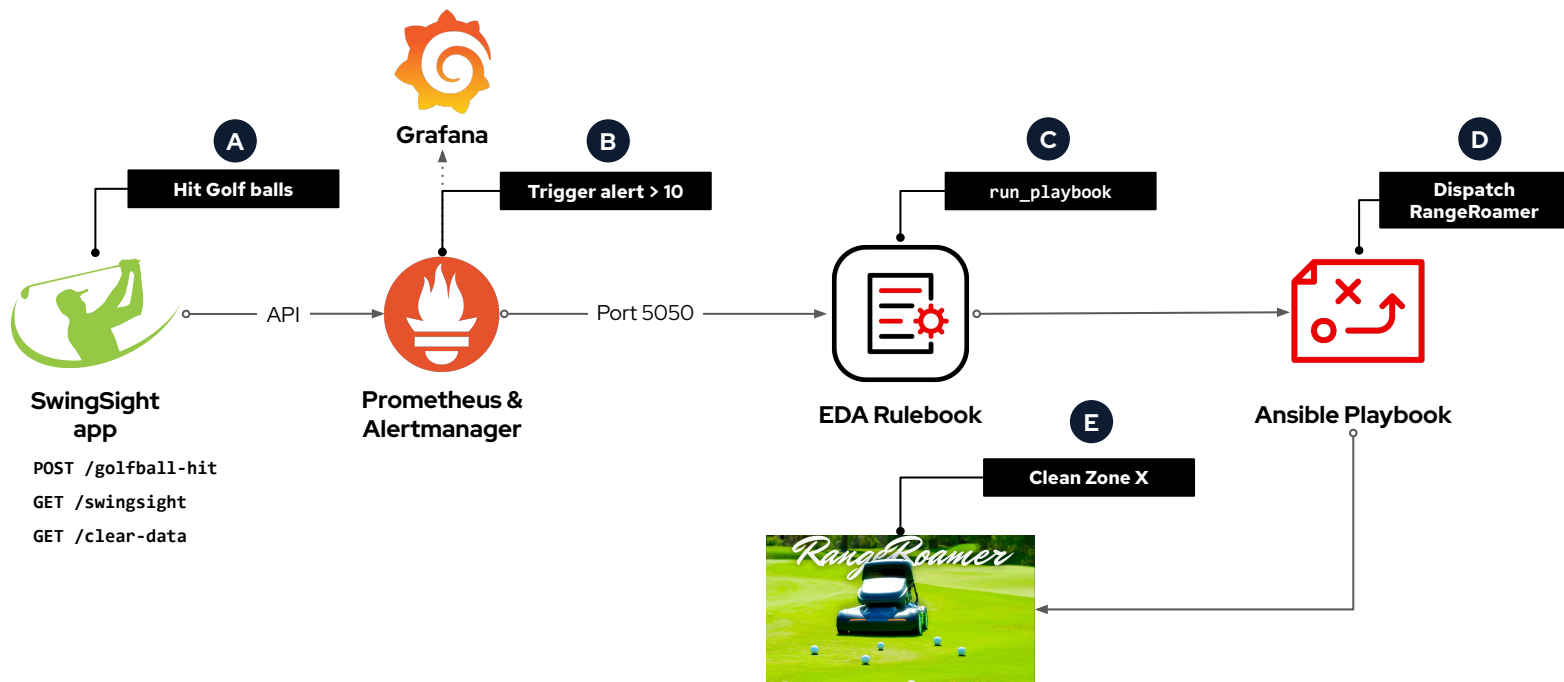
Grafana

A

Hit Golf balls

B

Trigger alert > 10

C

run_playbook

D

Dispatch RangeRoamer

API

Port 5050

SwingSight app

POST /golfball-hit

GET /swingsight

GET /clear-data

Prometheus & Alertmanager

EDA Rulebook

E

Ansible Playbook

Clean Zone X

RangeRoamer